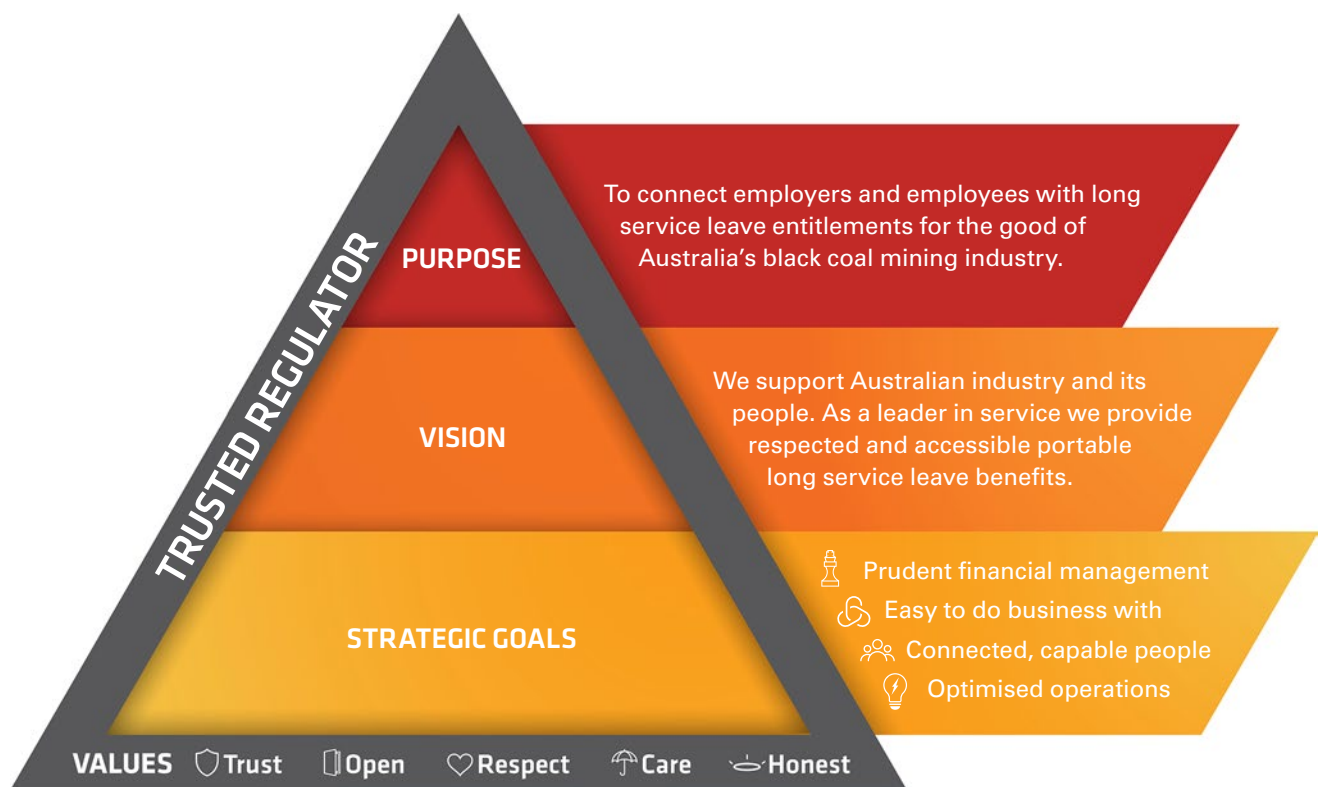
TRUSTED REGULATOR

PURPOSE

To connect employers and employees with long service leave entitlements for the good of Australia's black coal mining industry.

VISION

We support Australian industry and its people. As a leader in service we provide respected and accessible portable long service leave benefits.

STRATEGIC GOALS

Prudent financial management

Easy to do business with

Connected, capable people

Optimised operations

VALUES Trust Open Respect Care Honest